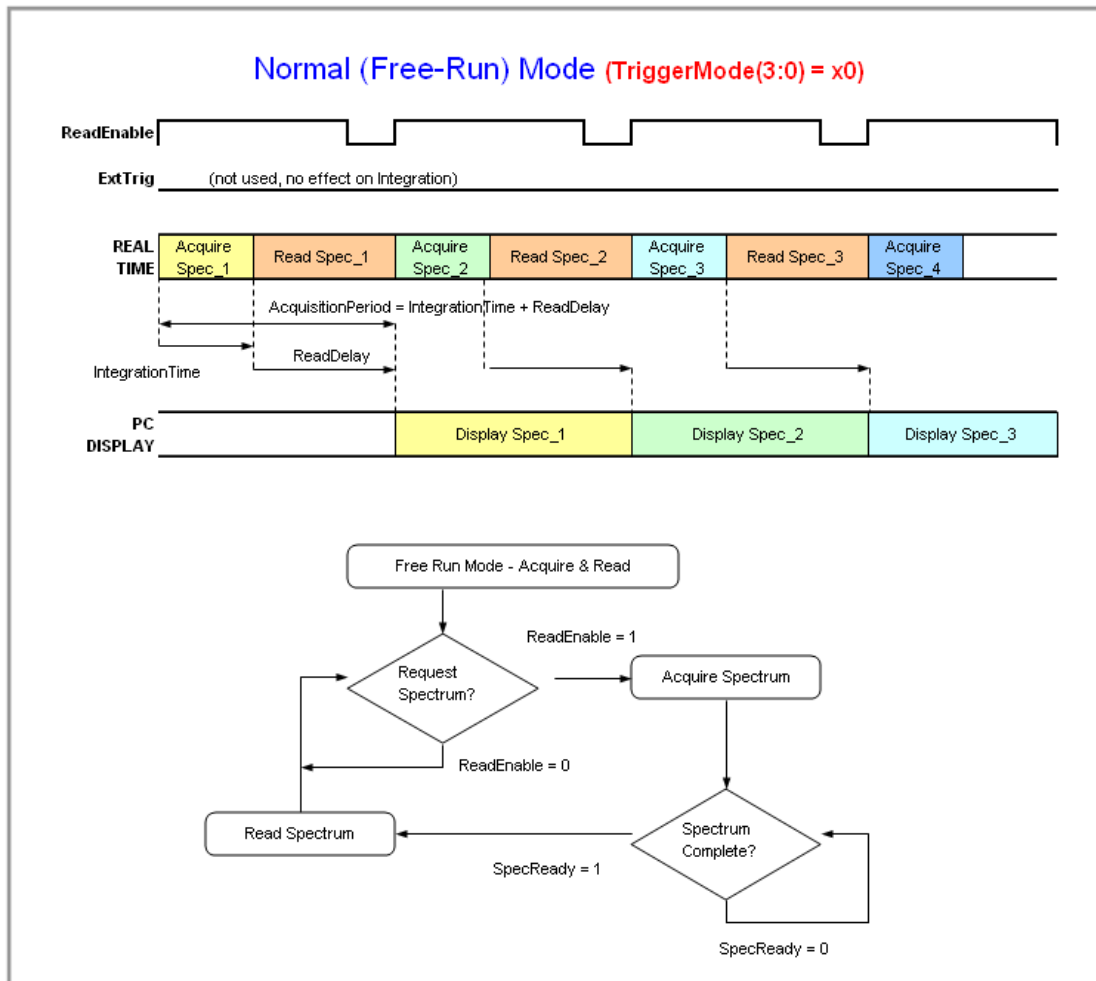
Normal (Free-Run) Mode (TriggerMode(3:0) = x0)

ReadEnable

ExtTrig (not used, no effect on Integration)

REAL TIME

| Acquire Spec_1 | Read Spec_1 | Acquire Spec_2 | Read Spec_2 | Acquire Spec_3 | Read Spec_3 | Acquire Spec_4 |
|---|---|---|---|---|---|---|

AcquisitionPeriod = IntegrationTime + ReadDelay

ReadDelay

IntegrationTime

PC DISPLAY

| Display Spec_1 | Display Spec_2 | Display Spec_3 |
|---|---|---|

Free Run Mode - Acquire & Read

Request Spectrum?

ReadEnable = 1

Acquire Spectrum

ReadEnable = 0

Read Spectrum

Spectrum Complete?

SpecReady = 1

SpecReady = 0